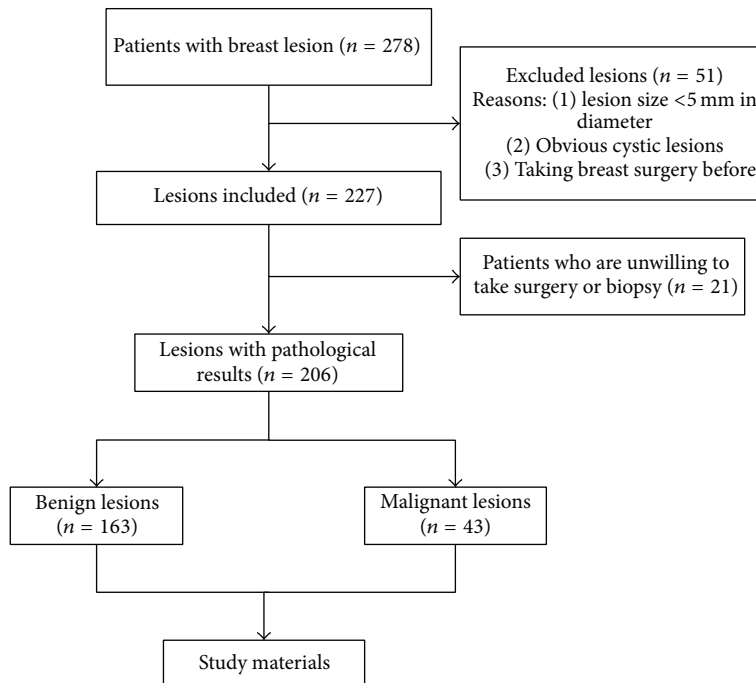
Patients with breast lesion ($n$ = 278)

Excluded lesions ($n$ = 51)
Reasons: (1) lesion size <5 mm in diameter
(2) Obvious cystic lesions
(3) Taking breast surgery before

Lesions included ($n$ = 227)

Patients who are unwilling to take surgery or biopsy ($n$ = 21)

Lesions with pathological results ($n$ = 206)

Benign lesions ($n$ = 163)

Malignant lesions ($n$ = 43)

Study materials